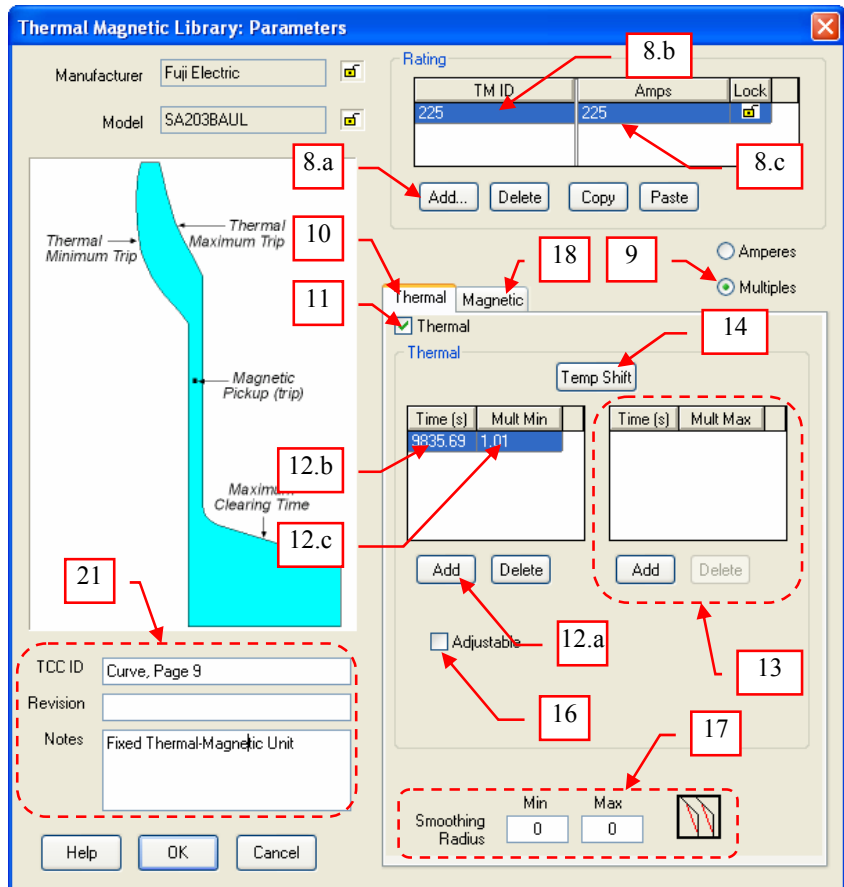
Thermal Magnetic Library: Parameters

Manufacturer Fuji Electric

Model SA203BAUL

Rating

| TM ID | Amps | Lock |
|---|---|---|
| 225 | 225 | |

8.b

8.a

8.c

Add... Delete Copy Paste

Thermal Minimum Trip

Thermal Maximum Trip

10

18

9

Amperes

Multiples

11

Thermal Magnetic

Thermal

Thermal

14

Temp Shift

Magnetic Pickup (trip)

| Time (s) | Mult Min |
|---|---|
| 9835.69 | 1.01 |

| Time (s) | Mult Max |
|---|---|

12.b

Maximum Clearing Time

12.c

Add Delete

Add Delete

21

Adjustable

12.a

13

TCC ID Curve, Page 9

Revision

Notes Fixed Thermal-Magnetic Unit

16

17

Smoothing Radius

Min 0

Max 0

Help OK Cancel